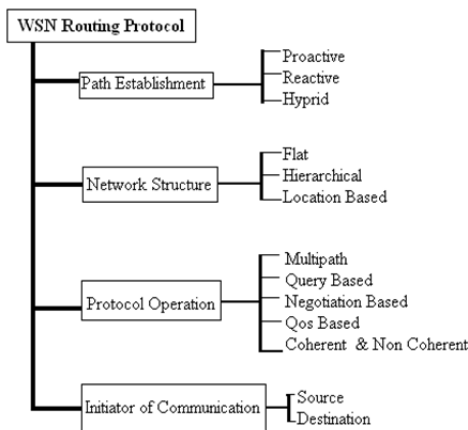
WSN Routing Protocol

Path Establishment
Proactive
Reactive
Hyprid

Network Structure
Flat
Hierarchical
Location Based

Protocol Operation
Multipath
Query Based
Negotiation Based
Qos Based
Coherent & Non Coherent

Initiator of Communication
Source
Destination